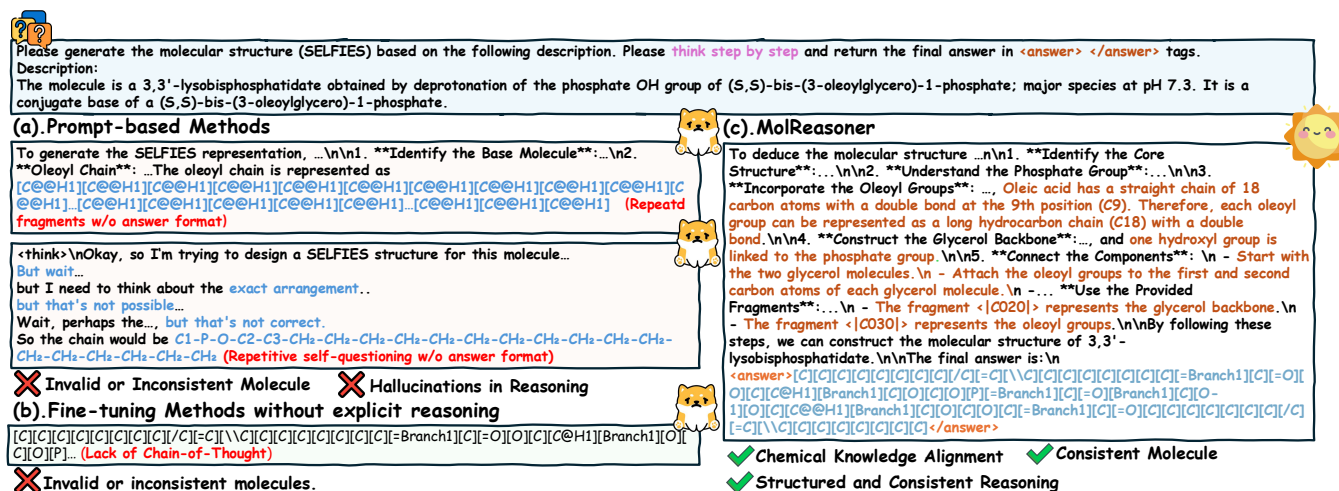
Please generate the molecular structure (SELFIES) based on the following description. Please think step by step and return the final answer in <answer> </answer> tags.
Description:
The molecule is a 3,3'-lysobisphosphatidate obtained by deprotonation of the phosphate OH group of (S,S)-bis-(3-oleoylglycero)-1-phosphate; major species at pH 7.3. It is a conjugate base of a (S,S)-bis-(3-oleoylglycero)-1-phosphate.

(a).Prompt-based Methods

To generate the SELFIES representation, …\n\n1. **Identify the Base Molecule**:…\n2. **Oleoyl Chain**: …The oleoyl chain is represented as [C@@H1][C@@H1][C@@H1][C@@H1][C@@H1][C@@H1][C@@H1][C@@H1][C@@H1][C@@H1][C@@H1]…[C@@H1][C@@H1][C@@H1][C@@H1]…[C@@H1][C@@H1][C@@H1] (Repeatd fragments w/o answer format)

<think>\nOkay, so I'm trying to design a SELFIES structure for this molecule…
But wait…
but I need to think about the exact arrangement..
but that's not possible…
Wait, perhaps the…, but that's not correct.
So the chain would be C1-P-O-C2-C3-CH₂-CH₂-CH₂-CH₂-CH₂-CH₂-CH₂-CH₂-CH₂-CH₂-CH₂-CH₂-CH₂-CH₂-CH₂-CH₂-CH₂-CH₂ (Repetitive self-questioning w/o answer format)

Invalid or Inconsistent Molecule   Hallucinations in Reasoning

(b).Fine-tuning Methods without explicit reasoning

[C][C][C][C][C][C][C][C][C][/C]=[C][\\C][C][C][C][C][C][C][C][=Branch1][C][=O][O][C][C@H1][Branch1][O][C][O][P]… (Lack of Chain-of-Thought)

Invalid or inconsistent molecules.

(c).MolReasoner

To deduce the molecular structure …n\n1. **Identify the Core Structure**:…\n\n2. **Understand the Phosphate Group**:…\n\n3. **Incorporate the Oleoyl Groups**: …, Oleic acid has a straight chain of 18 carbon atoms with a double bond at the 9th position (C9). Therefore, each oleoyl group can be represented as a long hydrocarbon chain (C18) with a double bond.\n\n4. **Construct the Glycerol Backbone**:…, and one hydroxyl group is linked to the phosphate group.\n\n5. **Connect the Components**: \n - Start with the two glycerol molecules.\n - Attach the oleoyl groups to the first and second carbon atoms of each glycerol molecule.\n -… **Use the Provided Fragments**:…\n - The fragment <|C020|> represents the glycerol backbone.\n - The fragment <|C030|> represents the oleoyl groups.\n\nBy following these steps, we can construct the molecular structure of 3,3'-lysobisphosphatidate.\n\nThe final answer is:\n <answer>[C][C][C][C][C][C][C][C][/C]=[C][\\C][C][C][C][C][C][C][=Branch1][C][=O][O][C][C@H1][Branch1][C][O][C][O][P][=Branch1][C][=O][Branch1][C][O-1][O][C][C@@H1][Branch1][C][O][C][O][C][=Branch1][C][=O][C][C][C][C][C][C][/C]=[C][\\C][C][C][C][C][C][C]</answer>

Chemical Knowledge Alignment   Consistent Molecule
Structured and Consistent Reasoning